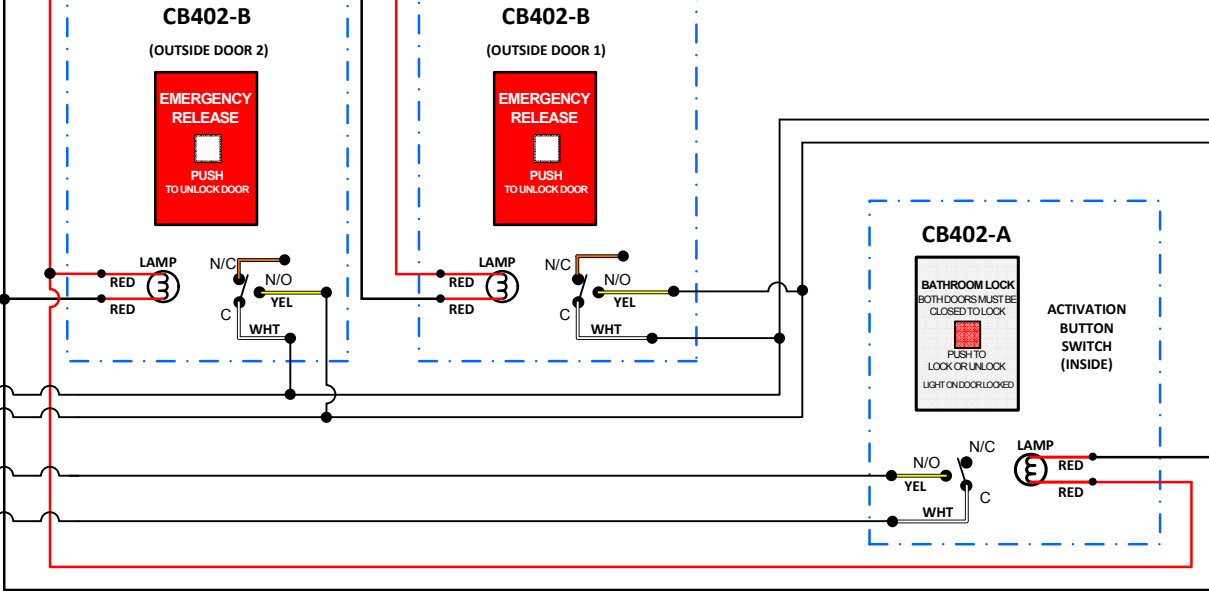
CB402-B
(OUTSIDE DOOR 2)
EMERGENCY RELEASE
PUSH
TO UNLOCK DOOR
LAMP
RED
RED
N/C
N/O
YEL
C
WHT

CB402-B
(OUTSIDE DOOR 1)
EMERGENCY RELEASE
PUSH
TO UNLOCK DOOR
LAMP
RED
RED
N/C
N/O
YEL
C
WHT

CB402-A
BATHROOM LOCK
BOTH DOORS MUST BE CLOSED TO LOCK
PUSH TO LOCK OR UNLOCK
LIGHT ON DOOR LOCKED
ACTIVATION BUTTON SWITCH (INSIDE)
N/O
N/C
YEL
C
WHT
LAMP
RED
RED